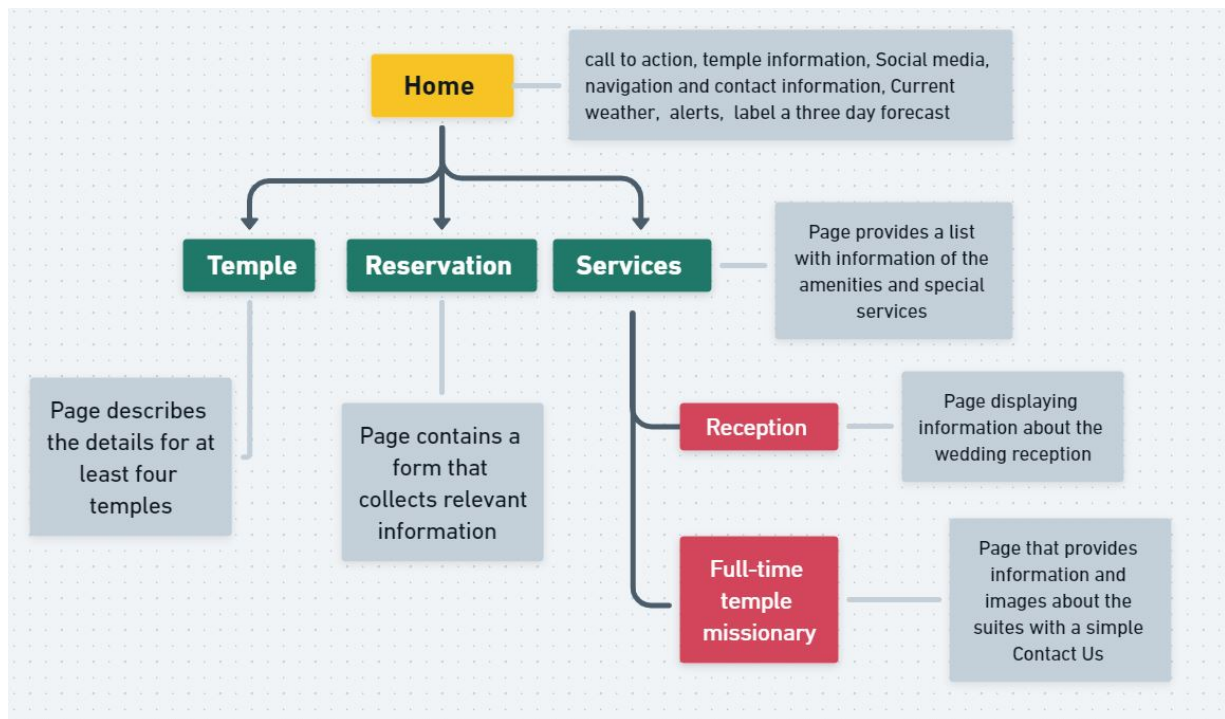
Home

call to action, temple information, Social media, navigation and contact information, Current weather, alerts, label a three day forecast

Temple

Reservation

Services

Page provides a list with information of the amenities and special services

Page describes the details for at least four temples

Page contains a form that collects relevant information

Reception

Page displaying information about the wedding reception

Full-time temple missionary

Page that provides information and images about the suites with a simple Contact Us